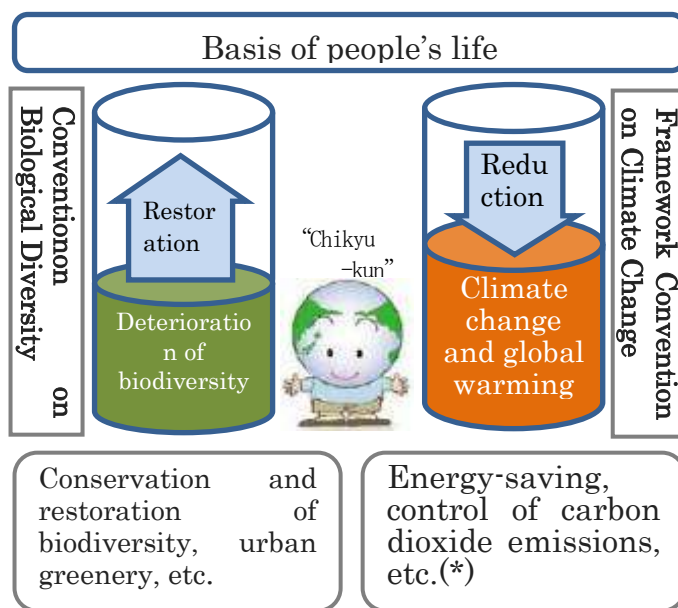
Basis of people's life

Conventionon Biological Diversity on

Restor ation

Deterioratio n of biodiversity

"Chikyu -kun"

Redu ction

Climate change and global warming

Framework Convention on Climate Change

Conservation and restoration of biodiversity, urban greenery, etc.

Energy-saving, control of carbon dioxide emissions, etc.(*)